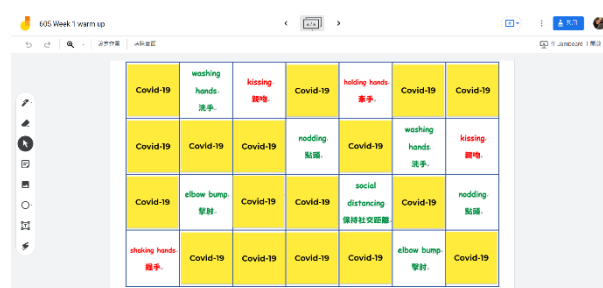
605 Week 1 warm up

1/1

共用

在 Jamboard 中開啟

| Covid-19 | washing hands. 洗手。 | kissing. 親吻。 | Covid-19 | holding hands. 牽手。 | Covid-19 | Covid-19 |
|---|---|---|---|---|---|---|
| Covid-19 | Covid-19 | Covid-19 | nodding. 點頭。 | Covid-19 | washing hands. 洗手。 | kissing. 親吻。 |
| Covid-19 | elbow bump. 擊肘。 | Covid-19 | Covid-19 | social distancing 保持社交距離。 | Covid-19 | nodding. 點頭。 |
| shaking hands. 握手。 | Covid-19 | Covid-19 | Covid-19 | Covid-19 | elbow bump. 擊肘。 | Covid-19 |